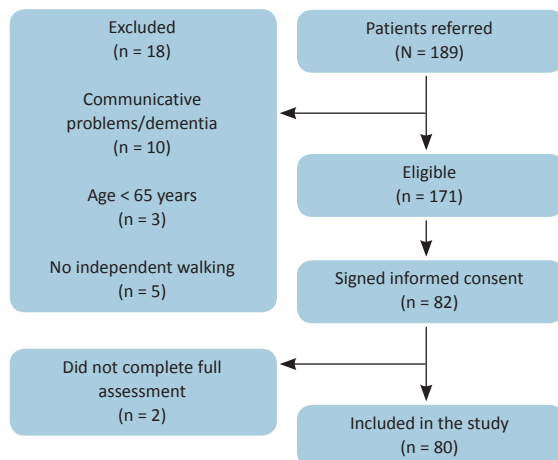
Patients referred
(N = 189)

Excluded
(n = 18)

Communicative problems/dementia
(n = 10)

Age < 65 years
(n = 3)

No independent walking
(n = 5)

Eligible
(n = 171)

Signed informed consent
(n = 82)

Did not complete full assessment
(n = 2)

Included in the study
(n = 80)